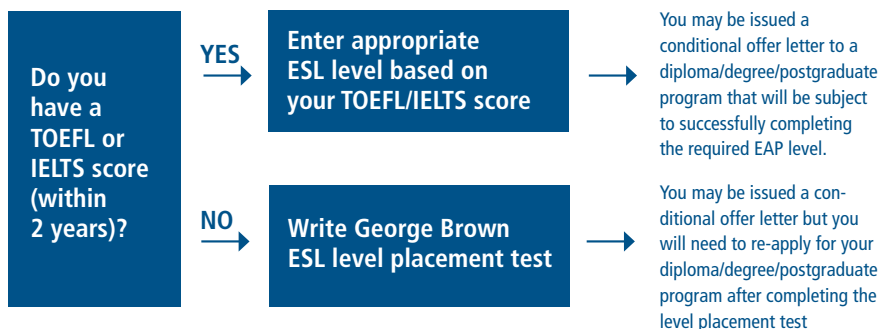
Do you have a TOEFL or IELTS score (within 2 years)?

YES

Enter appropriate ESL level based on your TOEFL/IELTS score

You may be issued a conditional offer letter to a diploma/degree/postgraduate program that will be subject to successfully completing the required EAP level.

NO

Write George Brown ESL level placement test

You may be issued a conditional offer letter but you will need to re-apply for your diploma/degree/postgraduate program after completing the level placement test